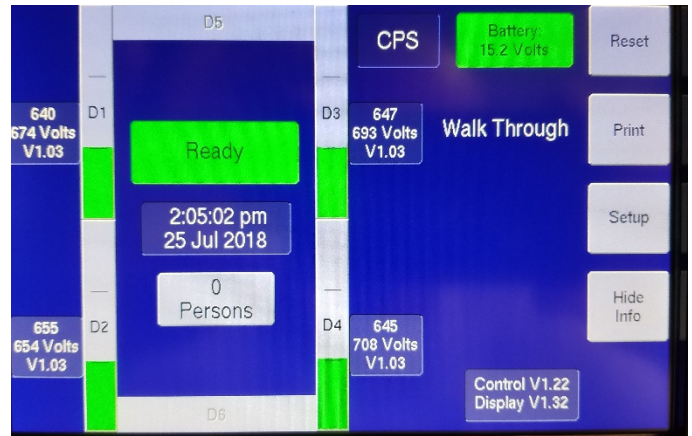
D5

640
674 Volts
V1.03

D1

Ready

2:05:02 pm
25 Jul 2018

0
Persons

655
654 Volts
V1.03

D2

D6

D3

647
693 Volts
V1.03

D4

645
708 Volts
V1.03

CPS

Battery:
15.2 Volts

Walk Through

Control V1.22
Display V1.32

Reset

Print

Setup

Hide
Info